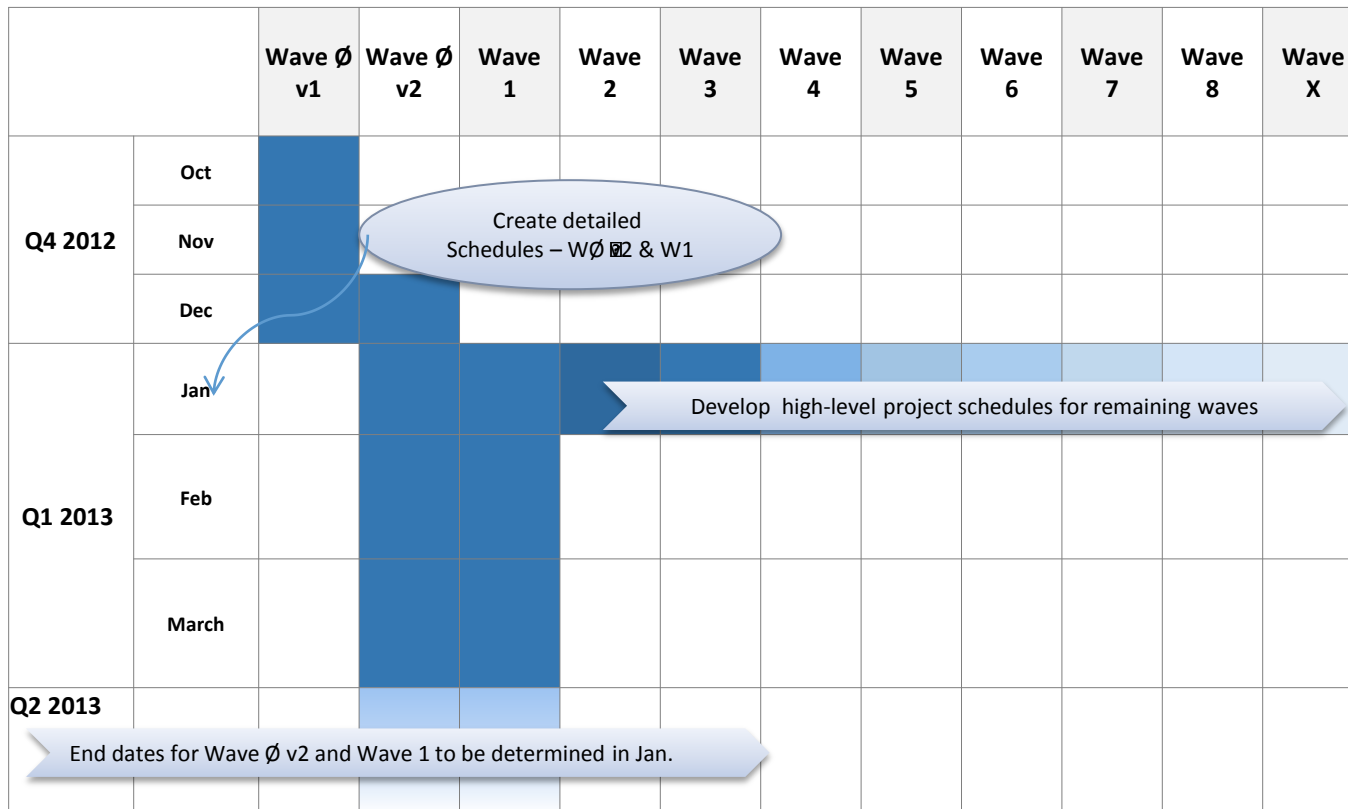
| | | Wave Ø v1 | Wave Ø v2 | Wave 1 | Wave 2 | Wave 3 | Wave 4 | Wave 5 | Wave 6 | Wave 7 | Wave 8 | Wave X |
|---|---|---|---|---|---|---|---|---|---|---|---|---|
| Q4 2012 | Oct | | | | | | | | | | | |
| | Nov | | | | | | | | | | | |
| | Dec | | | | | | | | | | | |
| Q1 2013 | Jan | | | | | | | | | | | |
| | Feb | | | | | | | | | | | |
| | March | | | | | | | | | | | |
| Q2 2013 | | | | | | | | | | | | |

Create detailed Schedules – WØ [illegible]2 & W1

Develop high-level project schedules for remaining waves

End dates for Wave Ø v2 and Wave 1 to be determined in Jan.